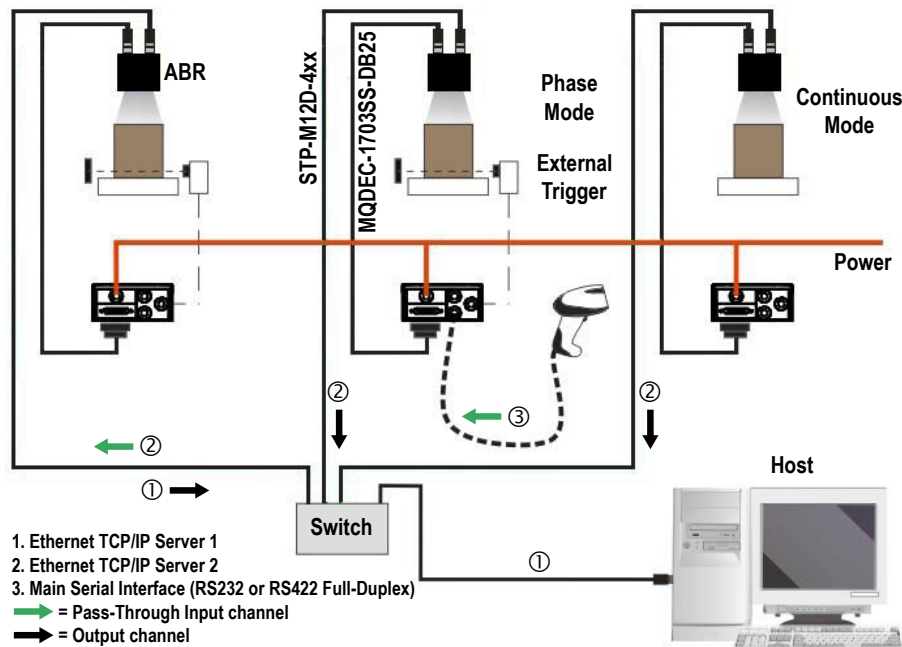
ABR

STP-M12D-4xx

MQDEC-1703SS-DB25

Phase Mode

External Trigger

Continuous Mode

Power

②

③

②

② 

① 

Host

Switch

①

1. Ethernet TCP/IP Server 1
2. Ethernet TCP/IP Server 2
3. Main Serial Interface (RS232 or RS422 Full-Duplex)
= Pass-Through Input channel
= Output channel